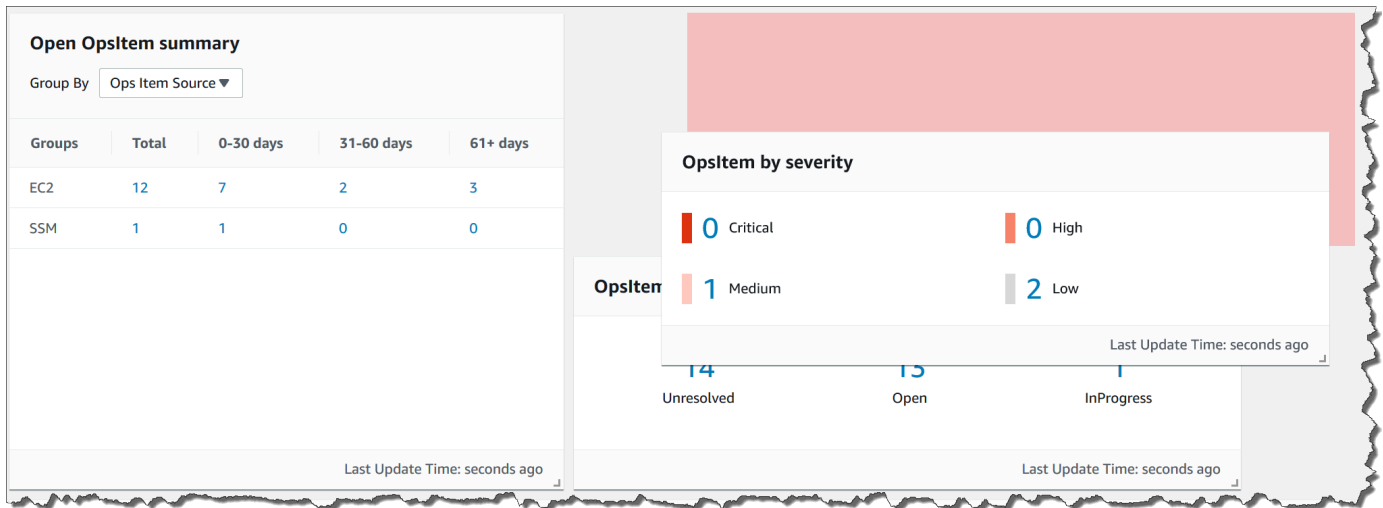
Open OpsItem summary

Group By Ops Item Source ▼

| Groups | Total | 0-30 days | 31-60 days | 61+ days |
|---|---|---|---|---|
| EC2 | 12 | 7 | 2 | 3 |
| SSM | 1 | 1 | 0 | 0 |

Last Update Time: seconds ago

OpsItem by severity

0 Critical
0 High
1 Medium
2 Low

Last Update Time: seconds ago

OpsItem

14 Unresolved
13 Open
1 InProgress

Last Update Time: seconds ago